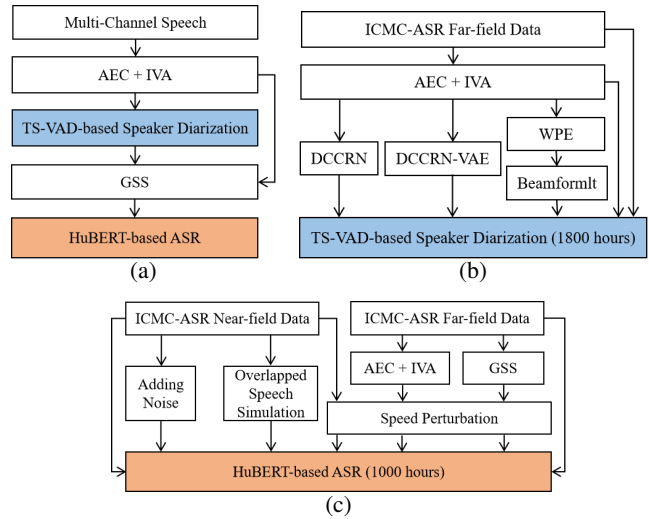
Multi-Channel Speech

AEC + IVA

TS-VAD-based Speaker Diarization

GSS

HuBERT-based ASR

(a)

ICMC-ASR Far-field Data

AEC + IVA

DCCRN

DCCRN-VAE

WPE

Beamformlt

TS-VAD-based Speaker Diarization (1800 hours)

(b)

ICMC-ASR Near-field Data

ICMC-ASR Far-field Data

AEC + IVA

GSS

Adding Noise

Overlapped Speech Simulation

Speed Perturbation

HuBERT-based ASR (1000 hours)

(c)